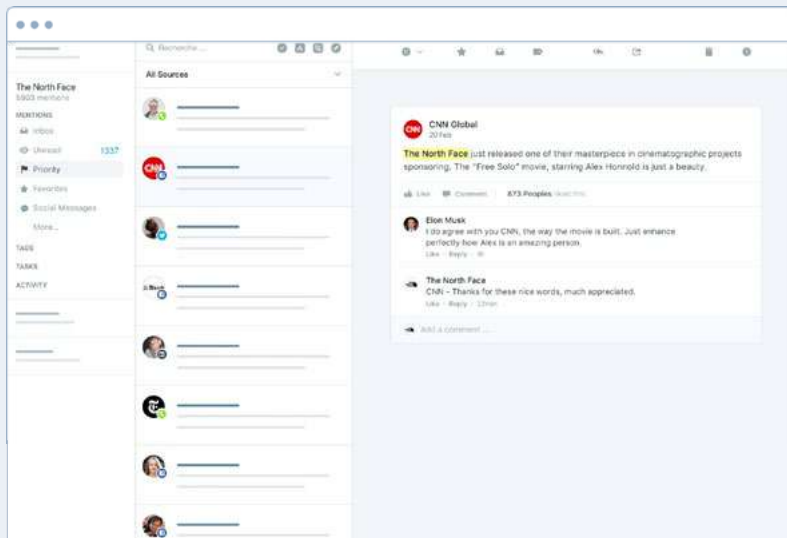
The North Face
5903 members
MENTIONS
Inbox
Unread 1337
Priority
Favorites
Social Messages
More...
TAGS
TASKS
ACTIVITY

Recherche ...
All Sources

CNN Global
20 Feb

The North Face just released one of their masterpiece in cinematographic projects sponsoring. The "Free Solo" movie, starring Alex Honnold is just a beauty.

Like Comment 873 Peoples like this

Elon Musk
I do agree with you CNN, the way the movie is built. Just enhance perfectly how Alex is an amazing person.
Like · Reply · 1h

The North Face
CNN - Thanks for these nice words, much appreciated.
Like · Reply · 12min

Add a comment ...